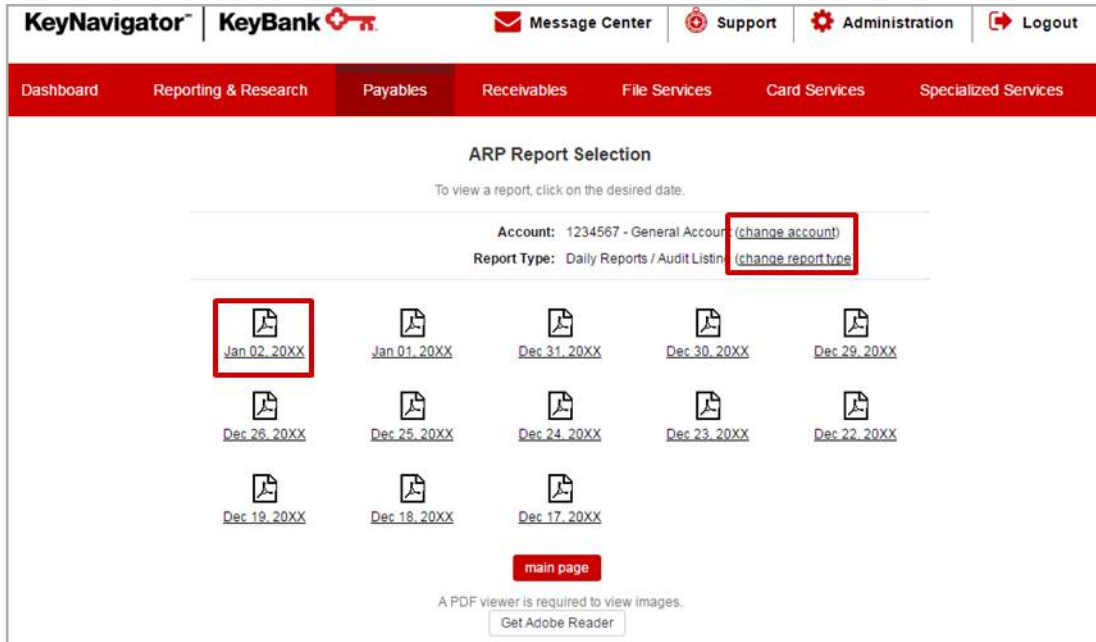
KeyNavigator™ KeyBank

Message Center Support Administration Logout

Dashboard Reporting & Research Payables Receivables File Services Card Services Specialized Services

ARP Report Selection

To view a report, click on the desired date.

Account: 1234567 - General Account (change account)

Report Type: Daily Reports / Audit Listing (change report type)

Jan 02, 20XX Jan 01, 20XX Dec 31, 20XX Dec 30, 20XX Dec 29, 20XX

Dec 26, 20XX Dec 25, 20XX Dec 24, 20XX Dec 23, 20XX Dec 22, 20XX

Dec 19, 20XX Dec 18, 20XX Dec 17, 20XX

main page

A PDF viewer is required to view images.

Get Adobe Reader